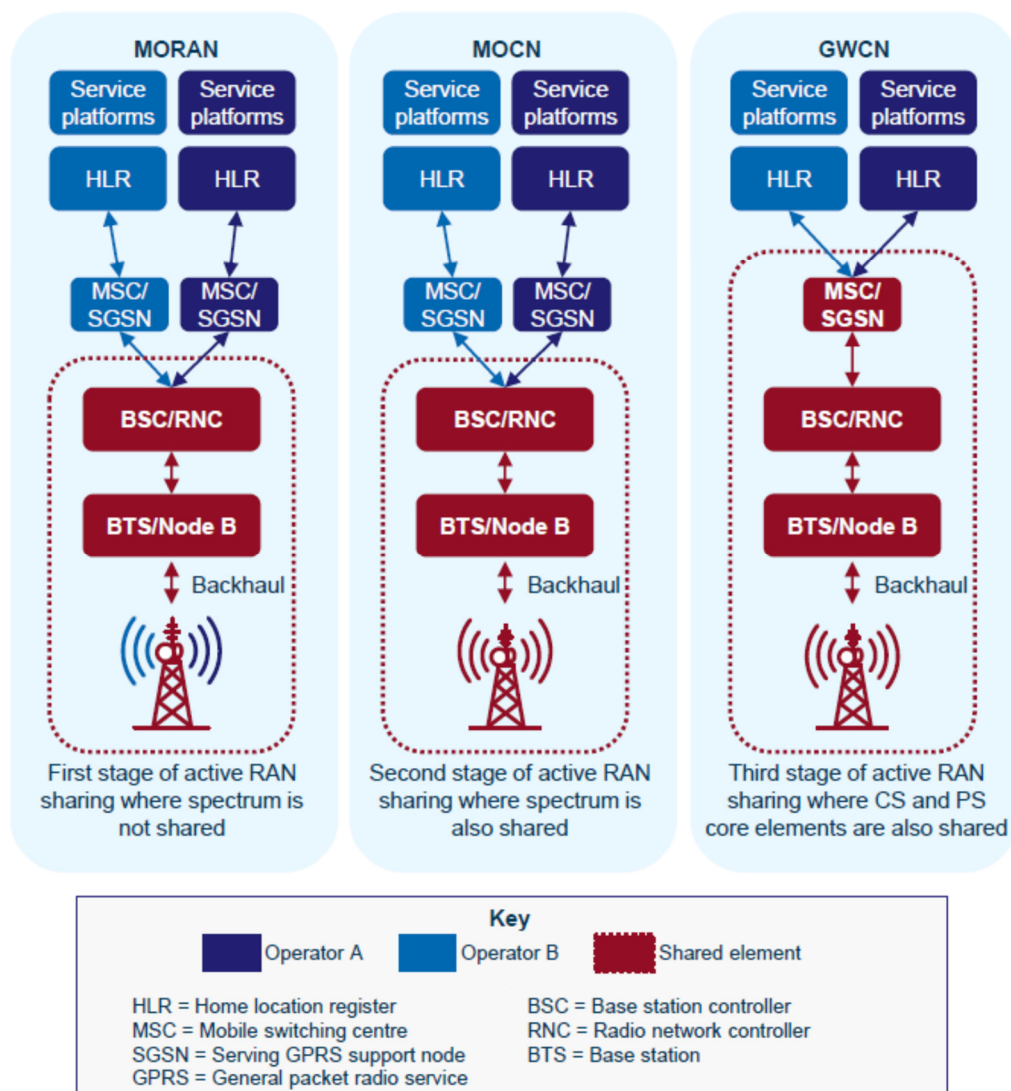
MORAN

Service platforms
Service platforms
HLR
HLR
MSC/ SGSN
MSC/ SGSN
BSC/RNC
BTS/Node B
Backhaul

First stage of active RAN sharing where spectrum is not shared

MOCN

Service platforms
Service platforms
HLR
HLR
MSC/ SGSN
MSC/ SGSN
BSC/RNC
BTS/Node B
Backhaul

Second stage of active RAN sharing where spectrum is also shared

GWCN

Service platforms
Service platforms
HLR
HLR
MSC/ SGSN
BSC/RNC
BTS/Node B
Backhaul

Third stage of active RAN sharing where CS and PS core elements are also shared

Key

Operator A
Operator B
Shared element

HLR = Home location register
MSC = Mobile switching centre
SGSN = Serving GPRS support node
GPRS = General packet radio service

BSC = Base station controller
RNC = Radio network controller
BTS = Base station